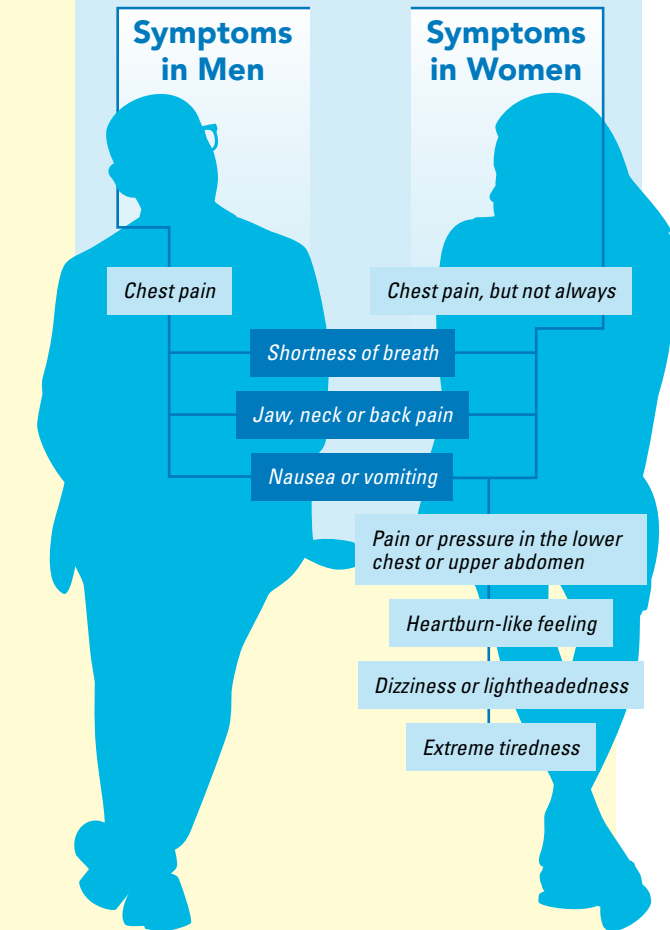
Symptoms in Men

Symptoms in Women

Chest pain

Chest pain, but not always

Shortness of breath

Jaw, neck or back pain

Nausea or vomiting

Pain or pressure in the lower chest or upper abdomen

Heartburn-like feeling

Dizziness or lightheadedness

Extreme tiredness